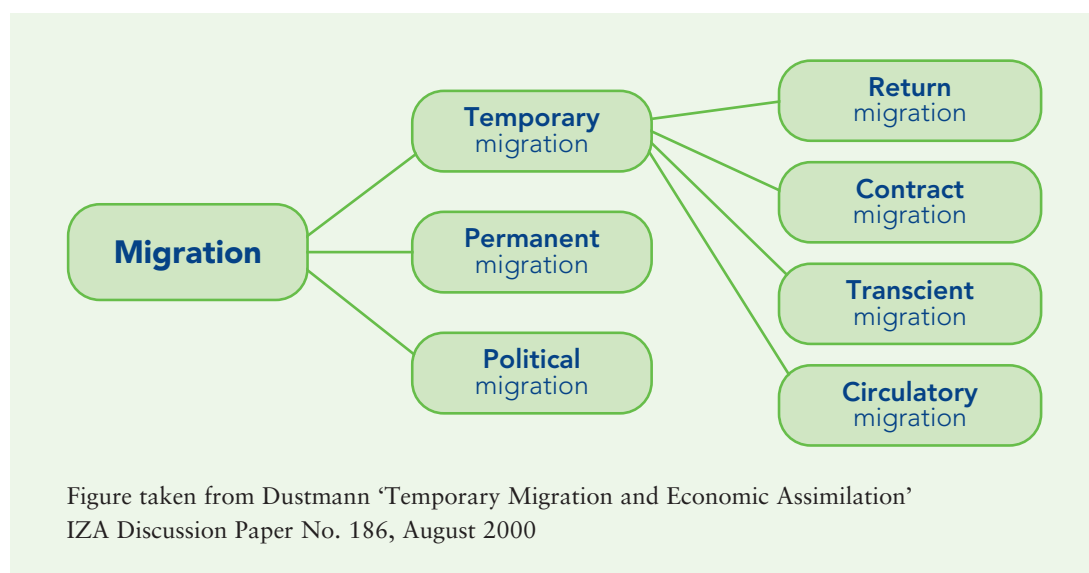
Migration

Temporary migration

Permanent migration

Political migration

Return migration

Contract migration

Transcient migration

Circulatory migration

Figure taken from Dustmann 'Temporary Migration and Economic Assimilation' IZA Discussion Paper No. 186, August 2000